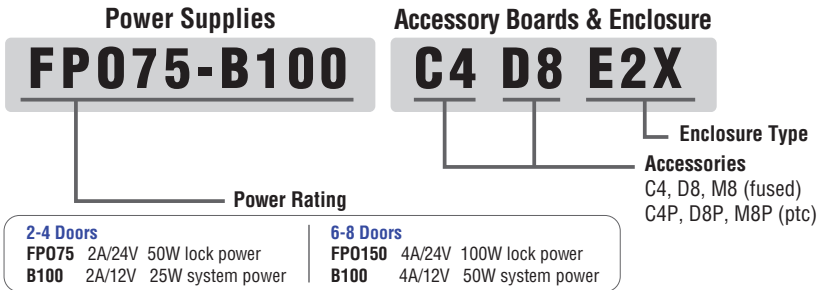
Power Supplies

FPO75-B100

Accessory Boards & Enclosure

C4 D8 E2X

Enclosure Type

Accessories
C4, D8, M8 (fused)
C4P, D8P, M8P (ptc)

Power Rating

2-4 Doors
FPO75 2A/24V 50W lock power
B100 2A/12V 25W system power

6-8 Doors
FPO150 4A/24V 100W lock power
B100 4A/12V 50W system power